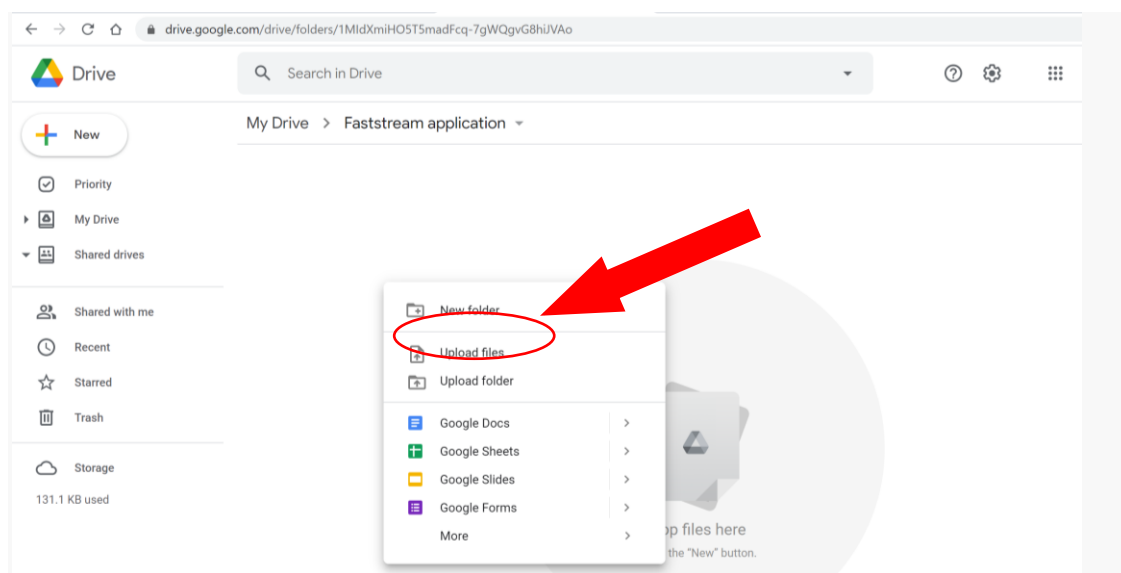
drive.google.com/drive/folders/1MldXmiHO5T5madFcq-7gWQgvG8hiJVAo

Drive

Search in Drive

New

Priority

My Drive

Shared drives

Shared with me

Recent

Starred

Trash

Storage

131.1 KB used

My Drive > Faststream application

New folder

Upload files

Upload folder

Google Docs

Google Sheets

Google Slides

Google Forms

More

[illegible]p files here

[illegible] the "New" button.